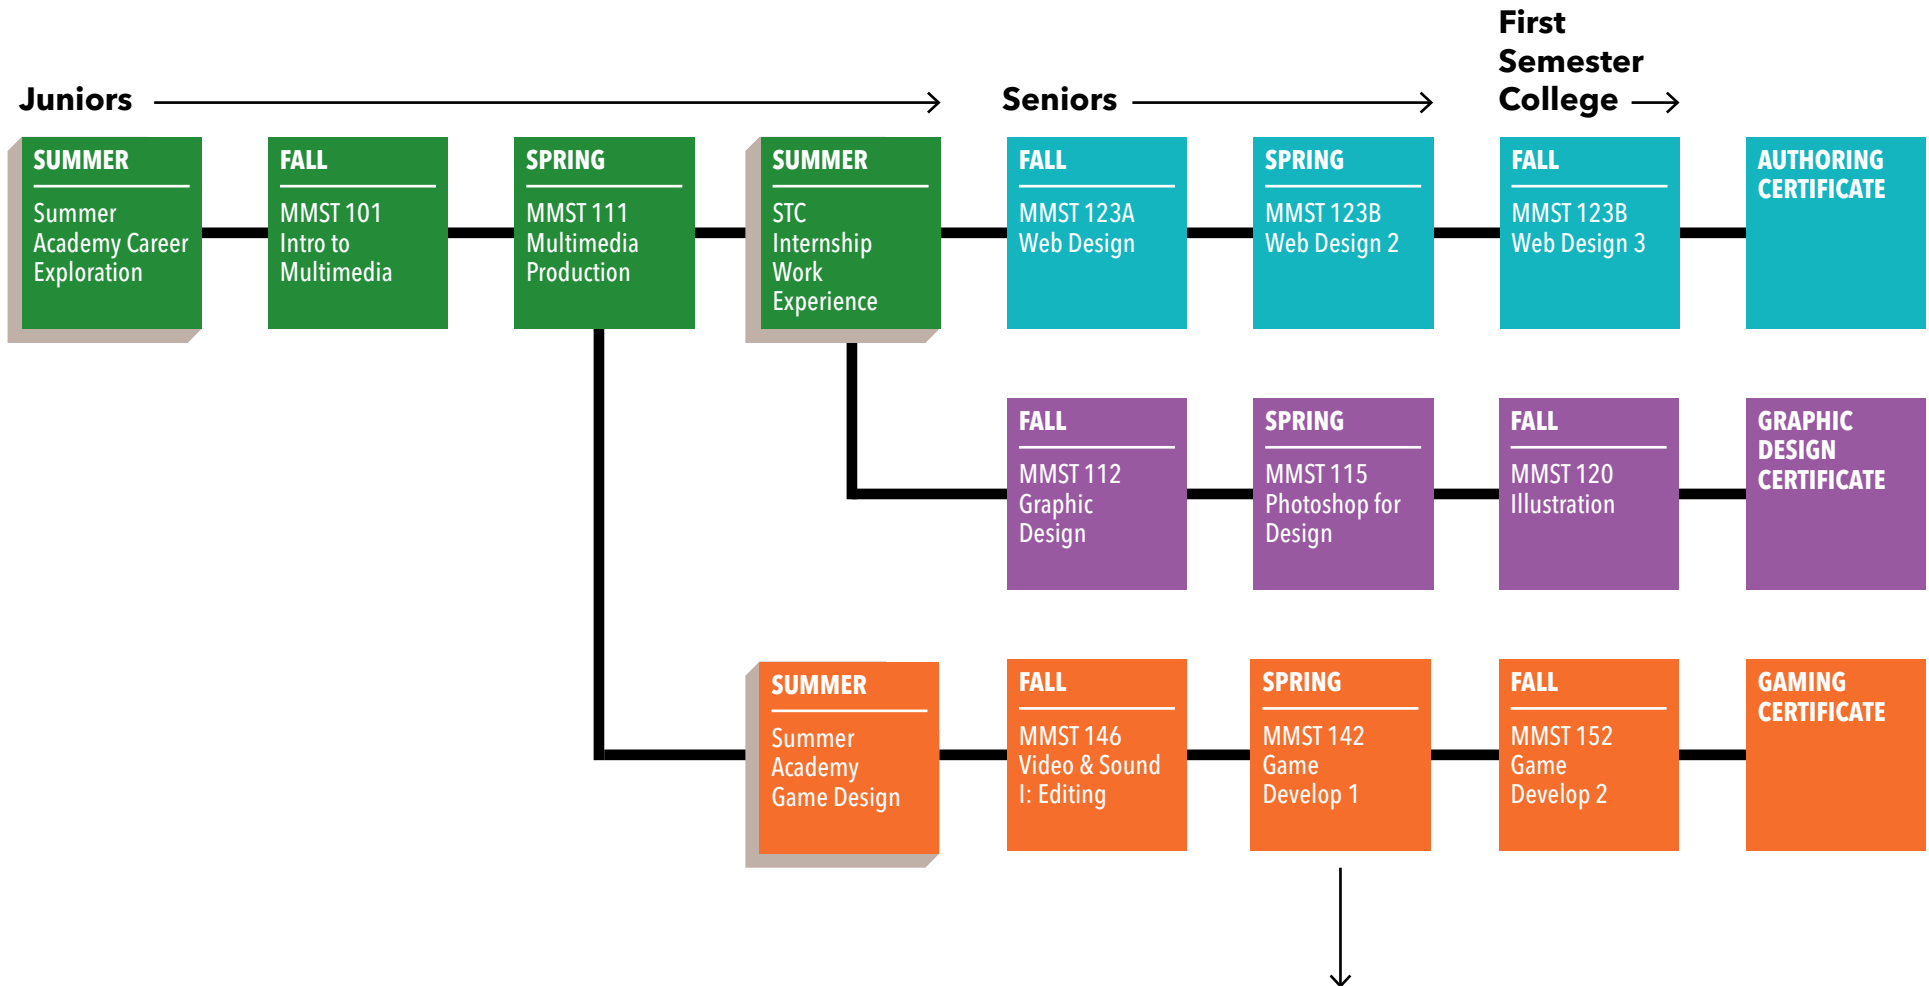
Juniors

Seniors

First Semester College

SUMMER
Summer Academy Career Exploration

FALL
MMST 101 Intro to Multimedia

SPRING
MMST 111 Multimedia Production

SUMMER
STC Internship Work Experience

FALL
MMST 123A Web Design

SPRING
MMST 123B Web Design 2

FALL
MMST 123B Web Design 3

AUTHORING CERTIFICATE

FALL
MMST 112 Graphic Design

SPRING
MMST 115 Photoshop for Design

FALL
MMST 120 Illustration

GRAPHIC DESIGN CERTIFICATE

SUMMER
Summer Academy Game Design

FALL
MMST 146 Video & Sound I: Editing

SPRING
MMST 142 Game Develop 1

FALL
MMST 152 Game Develop 2

GAMING CERTIFICATE